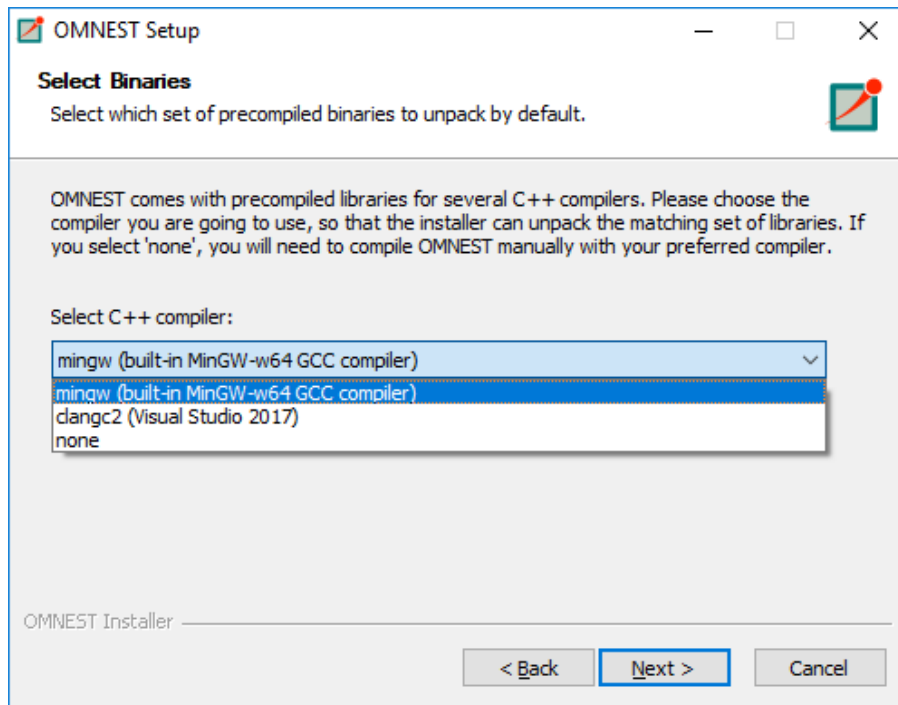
OMNEST Setup

Select Binaries

Select which set of precompiled binaries to unpack by default.

OMNEST comes with precompiled libraries for several C++ compilers. Please choose the compiler you are going to use, so that the installer can unpack the matching set of libraries. If you select 'none', you will need to compile OMNEST manually with your preferred compiler.

Select C++ compiler:

mingw (built-in MinGW-w64 GCC compiler)

mingw (built-in MinGW-w64 GCC compiler)
clangc2 (Visual Studio 2017)
none

OMNEST Installer

< Back
Next >
Cancel